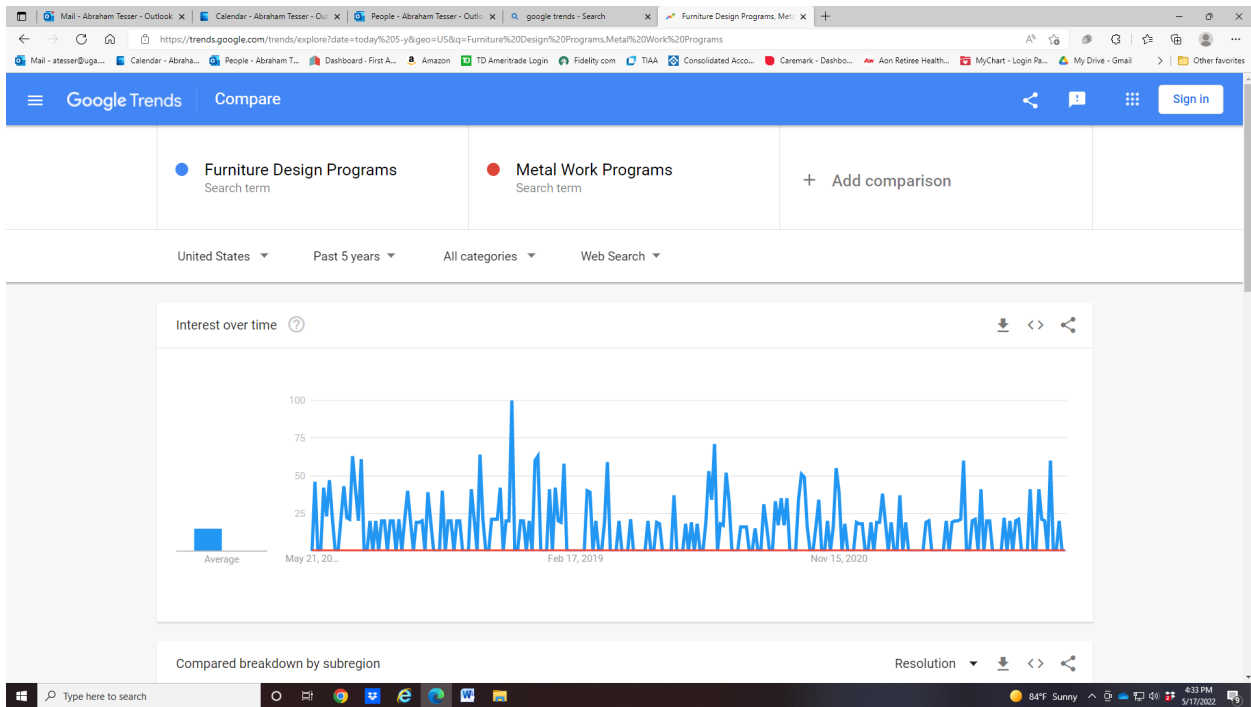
Mail - Abraham Tesser - Outlook ×
Calendar - Abraham Tesser - Ou ×
People - Abraham Tesser - Outlo ×
google trends - Search ×
Furniture Design Programs, Met ×
+

https://trends.google.com/trends/explore?date=today%205-y&geo=US&q=Furniture%20Design%20Programs,Metal%20Work%20Programs

Mail - atesser@uga... Calendar - Abraha... People - Abraham T... Dashboard - First A... Amazon TD Ameritrade Login Fidelity com TIAA Consolidated Acco... Caremark - Dashbo... Aon Retiree Health... MyChart - Login Pa... My Drive - Gmail Other favorites

Google Trends Compare Sign in

Furniture Design Programs
Search term

Metal Work Programs
Search term

+ Add comparison

United States Past 5 years All categories Web Search

Interest over time

100
75
50
25

Average

May 21, 20... Feb 17, 2019 Nov 15, 2020

Compared breakdown by subregion Resolution

Type here to search

84°F Sunny 4:33 PM 5/17/2022